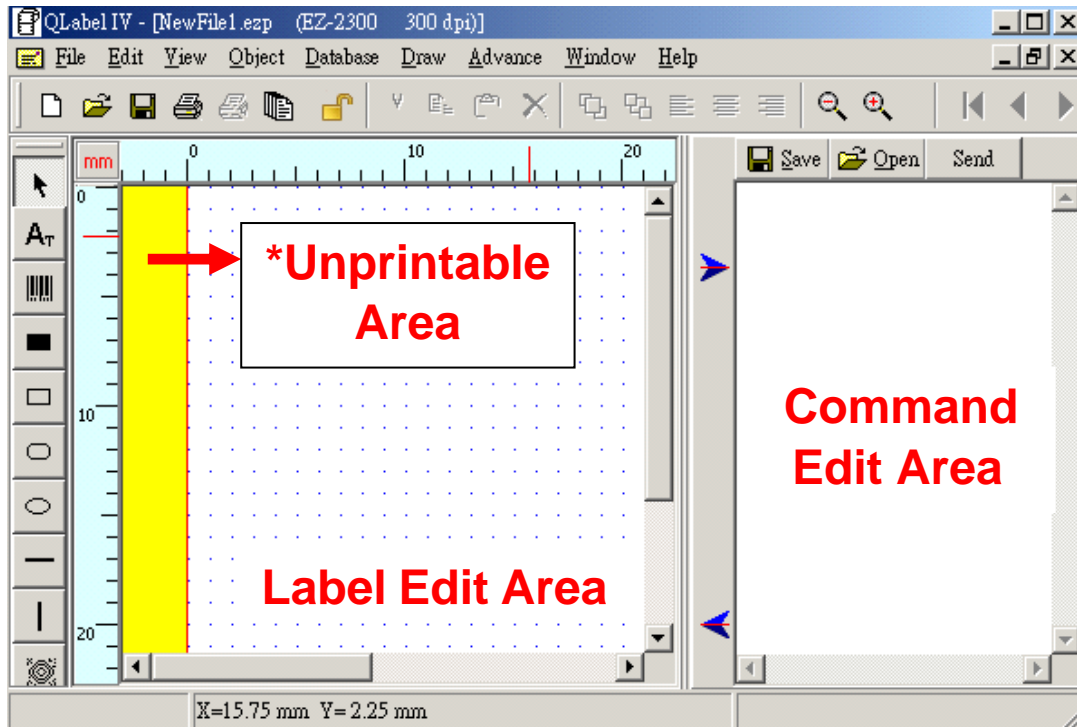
QLabel IV - [NewFile1.ezp (EZ-2300 300 dpi)]

File Edit View Object Database Draw Advance Window Help

mm 0 10 20

0

10

20

*Unprintable Area

Label Edit Area

Save Open Send

Command Edit Area

X=15.75 mm Y= 2.25 mm